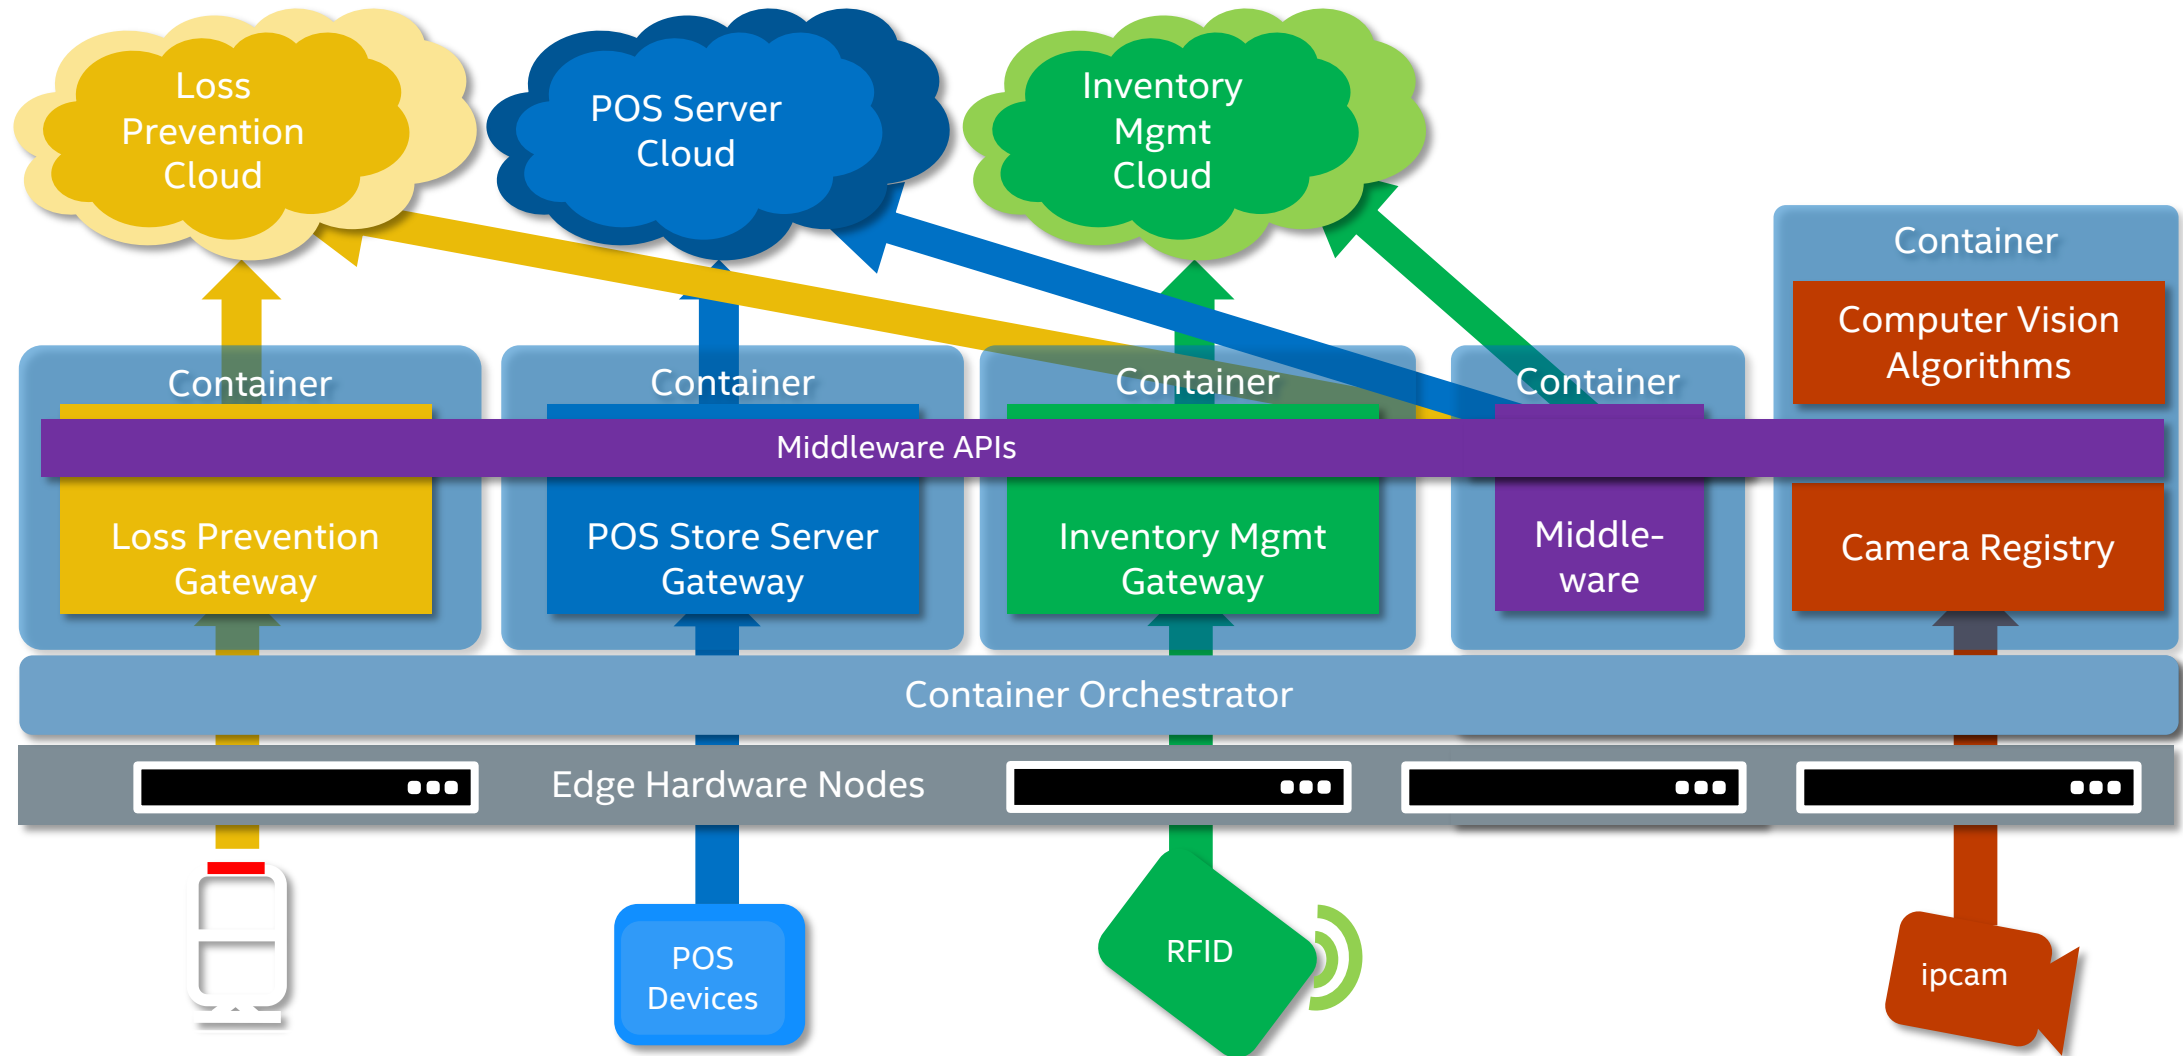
Loss Prevention Cloud

POS Server Cloud

Inventory Mgmt Cloud

Container

Computer Vision Algorithms

Container

Container

Container

Container

Middleware APIs

Loss Prevention Gateway

POS Store Server Gateway

Inventory Mgmt Gateway

Middle-ware

Camera Registry

Container Orchestrator

Edge Hardware Nodes

POS Devices

RFID

ipcam